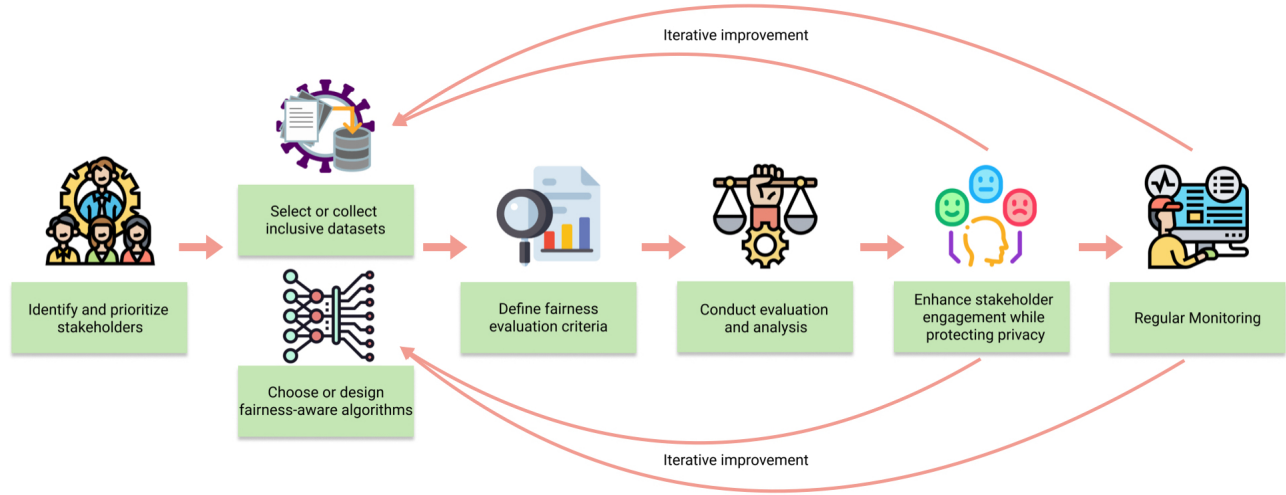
Iterative improvement

Select or collect inclusive datasets

Identify and prioritize stakeholders

Define fairness evaluation criteria

Conduct evaluation and analysis

Enhance stakeholder engagement while protecting privacy

Regular Monitoring

Choose or design fairness-aware algorithms

Iterative improvement